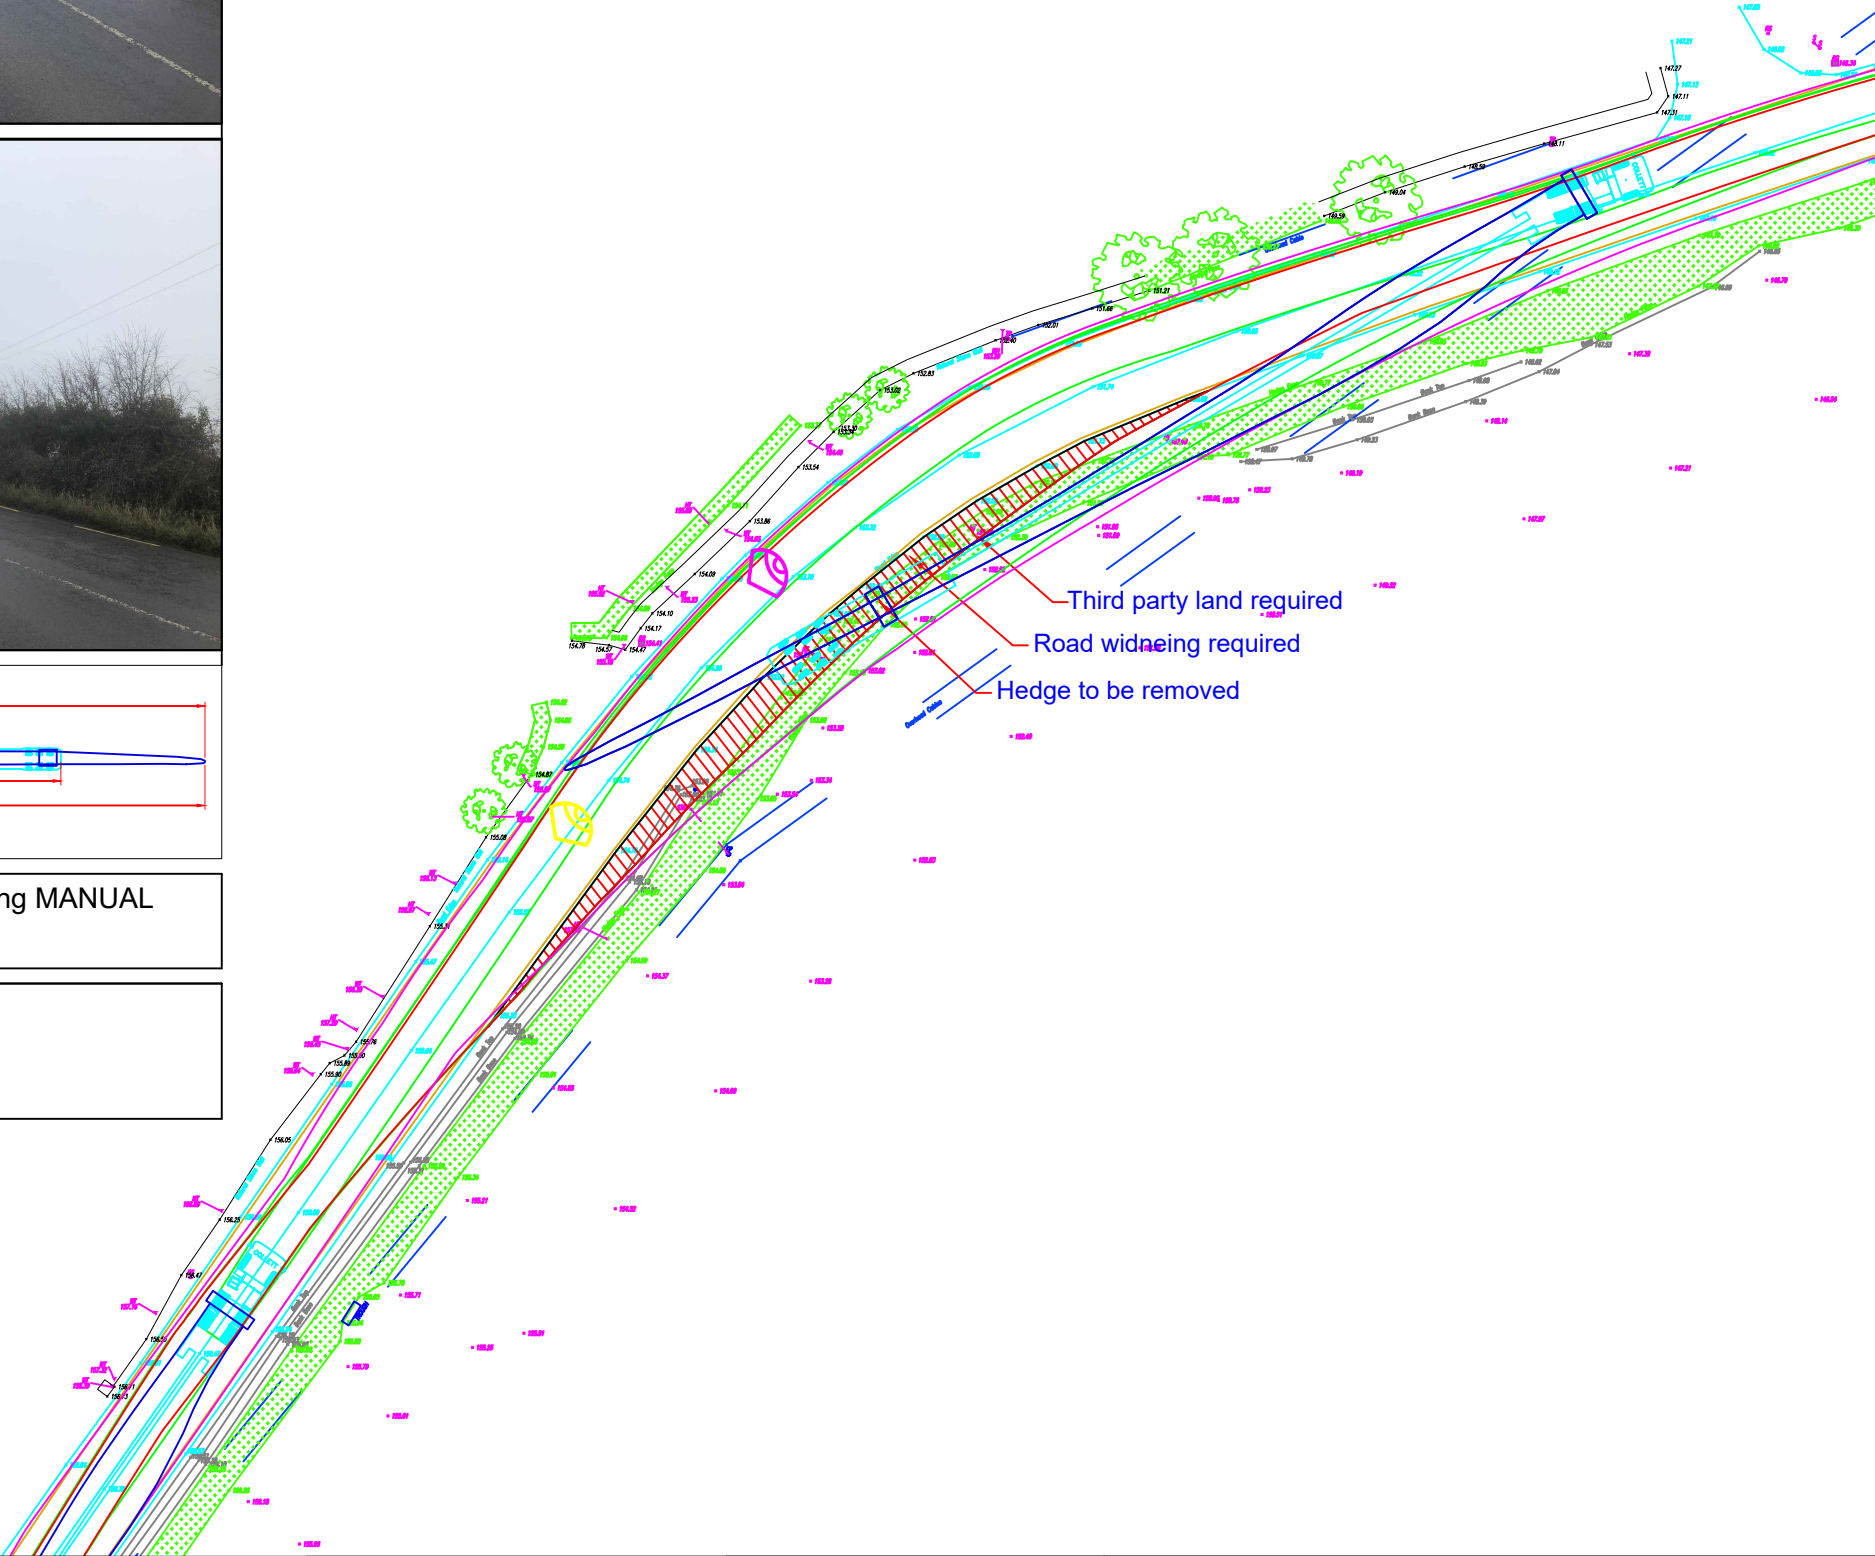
Third party land required

Road widneing required

Hedge to be removed

ng MANUAL

147.27

147.11

147.31

148.11

148.59

149.04

149.59

151.21

151.66

152.01

152.40

152.83

153.02

153.30

153.54

153.86

154.09

154.10

154.17

154.47

154.57

154.78

154.87

155.05

155.76

155.80

155.89

155.90

156.05

156.25

156.47

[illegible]

Overhead Cable